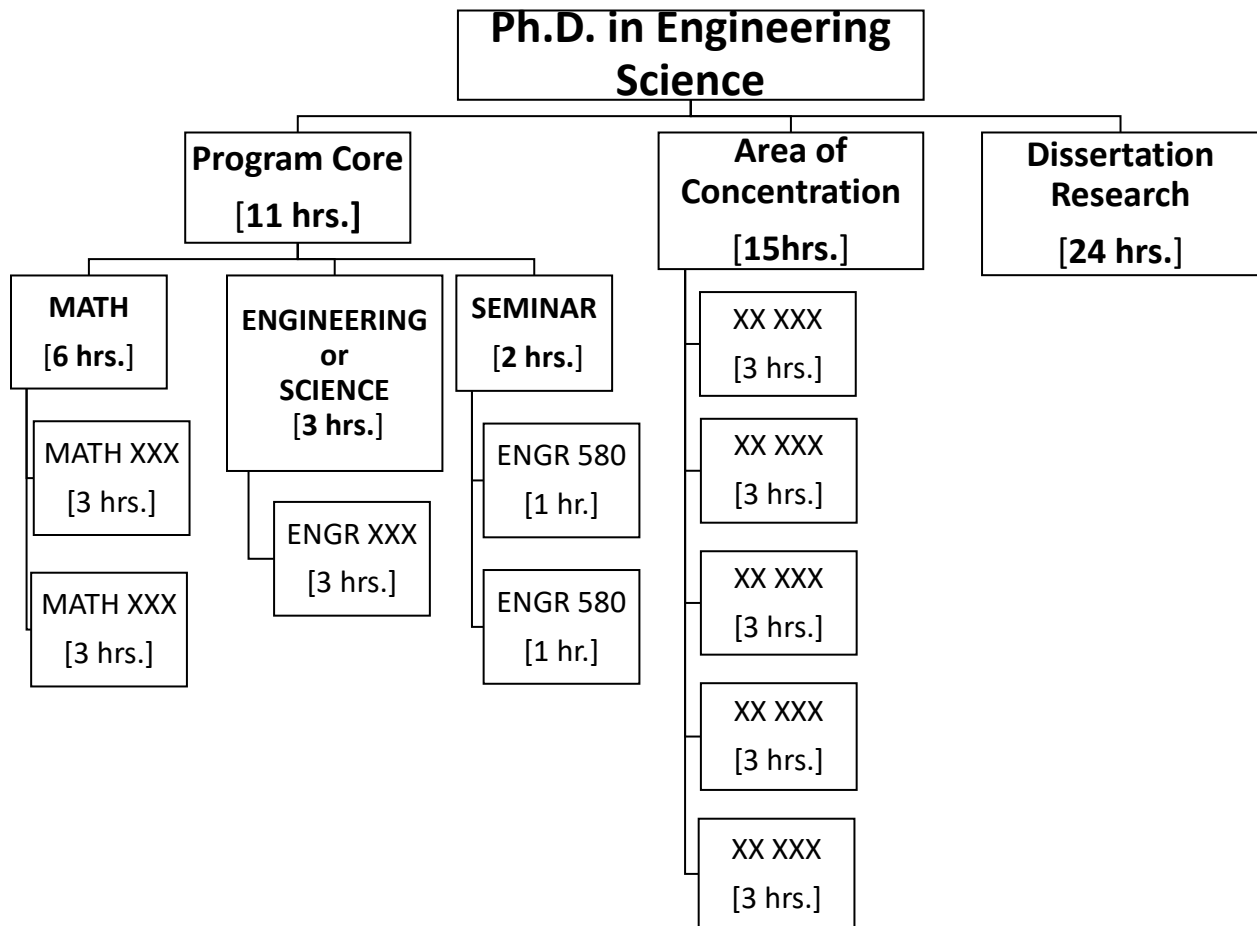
Ph.D. in Engineering Science

Program Core
[11 hrs.]

MATH
[6 hrs.]

MATH XXX
[3 hrs.]

MATH XXX
[3 hrs.]

ENGINEERING
or
SCIENCE
[3 hrs.]

ENGR XXX
[3 hrs.]

SEMINAR
[2 hrs.]

ENGR 580
[1 hr.]

ENGR 580
[1 hr.]

Area of Concentration
[15hrs.]

XX XXX
[3 hrs.]

XX XXX
[3 hrs.]

XX XXX
[3 hrs.]

XX XXX
[3 hrs.]

XX XXX
[3 hrs.]

Dissertation Research
[24 hrs.]